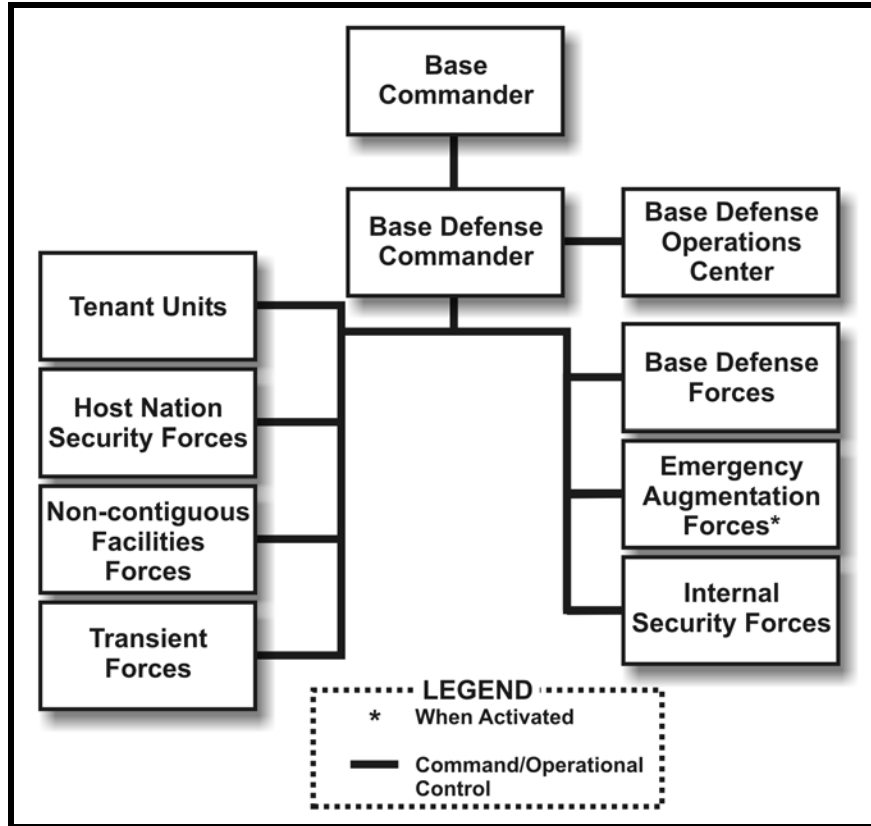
Base Commander

Base Defense Commander

Base Defense Operations Center

Tenant Units

Host Nation Security Forces

Non-contiguous Facilities Forces

Transient Forces

Base Defense Forces

Emergency Augmentation Forces*

Internal Security Forces

LEGEND
* When Activated
Command/Operational Control